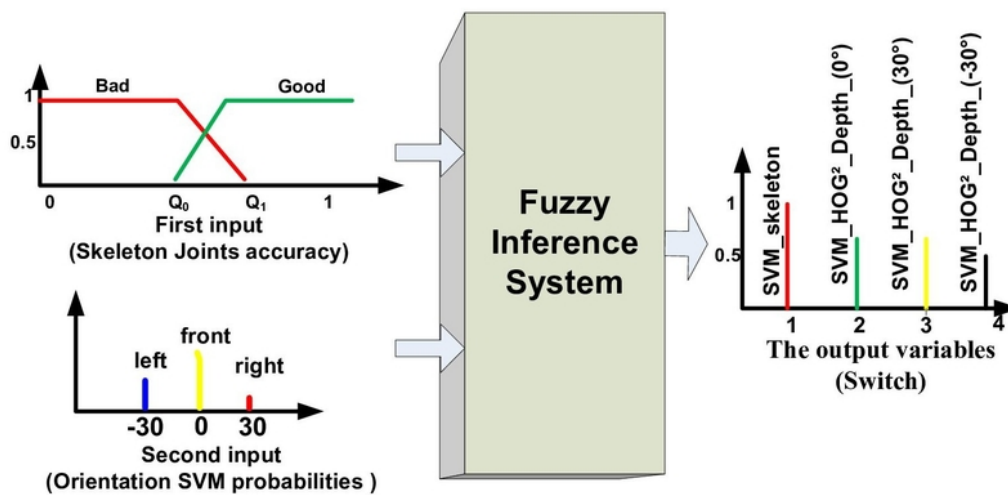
1
0.5
0
Bad
Good
$Q_0$
$Q_1$
1
First input
(Skeleton Joints accuracy)

left
front
right
-30
0
30
Second input
(Orientation SVM probabilities )

Fuzzy Inference System

SVM_skeleton
SVM_HOG²_Depth_(0°)
SVM_HOG²_Depth_(30°)
SVM_HOG²_Depth_(-30°)
1
0.5
1
2
3
4
The output variables
(Switch)